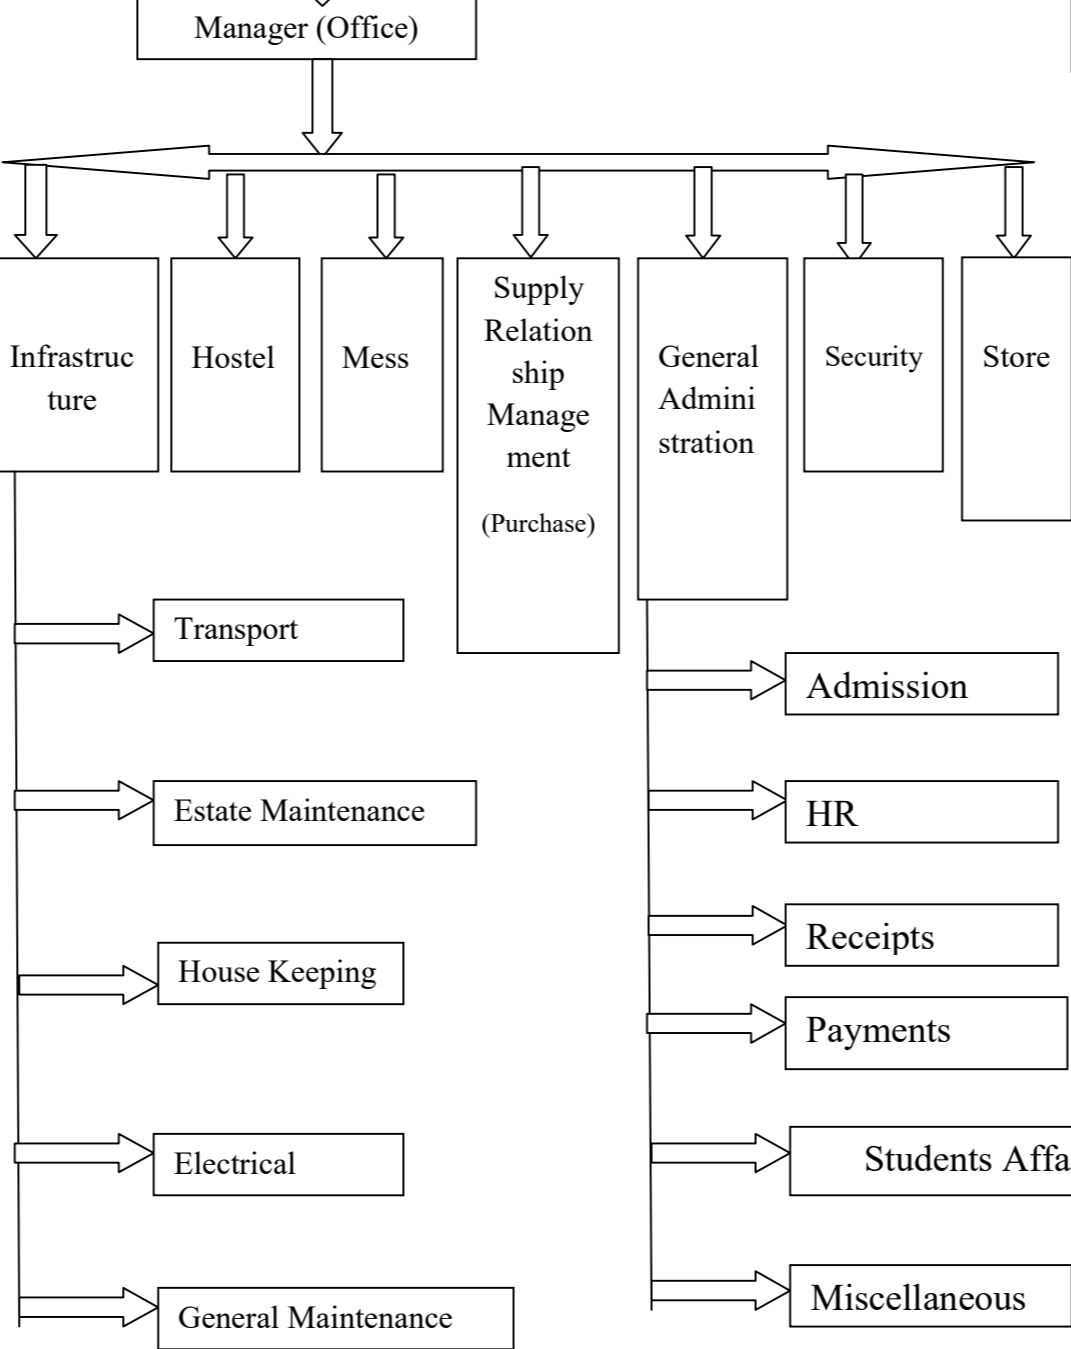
Manager (Office)

Infrastructure

Hostel

Mess

Supply Relationship Management

(Purchase)

General Administration

Security

Store

Transport

Estate Maintenance

House Keeping

Electrical

General Maintenance

Admission

HR

Receipts

Payments

Students Affa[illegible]

Miscellaneous